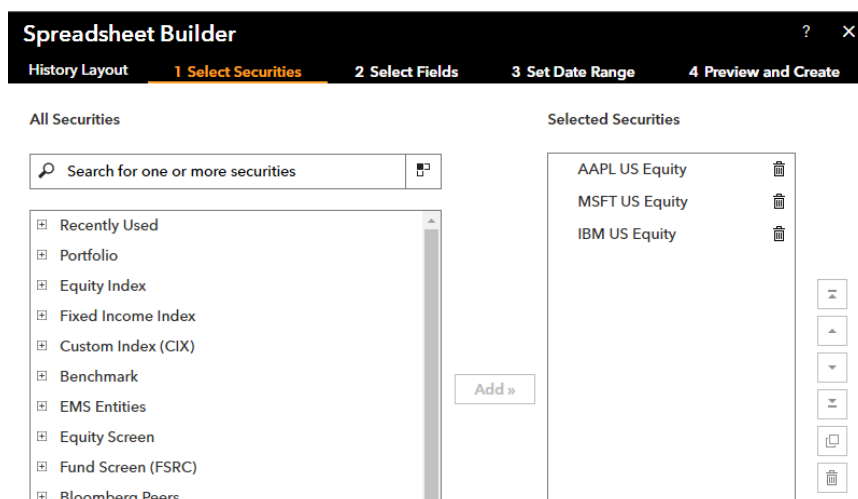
Spreadsheet Builder

? ×

History Layout

1 Select Securities

2 Select Fields

3 Set Date Range

4 Preview and Create

All Securities

Search for one or more securities

⊞ Recently Used
⊞ Portfolio
⊞ Equity Index
⊞ Fixed Income Index
⊞ Custom Index (CIX)
⊞ Benchmark
⊞ EMS Entities
⊞ Equity Screen
⊞ Fund Screen (FSRC)
⊞ Bloomberg Peers

Add »

Selected Securities

AAPL US Equity
MSFT US Equity
IBM US Equity